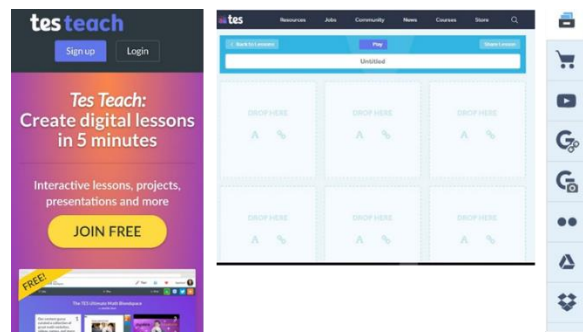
tes teach

Sign up

Login

Tes Teach: Create digital lessons in 5 minutes

Interactive lessons, projects, presentations and more

JOIN FREE

FREE!

The TES Ultimate Math Blendspace

tes

Resources

Jobs

Community

News

Courses

Store

Back to Lessons

Play

Share Lesson

Untitled

DROP HERE

DROP HERE

DROP HERE

DROP HERE

DROP HERE

DROP HERE